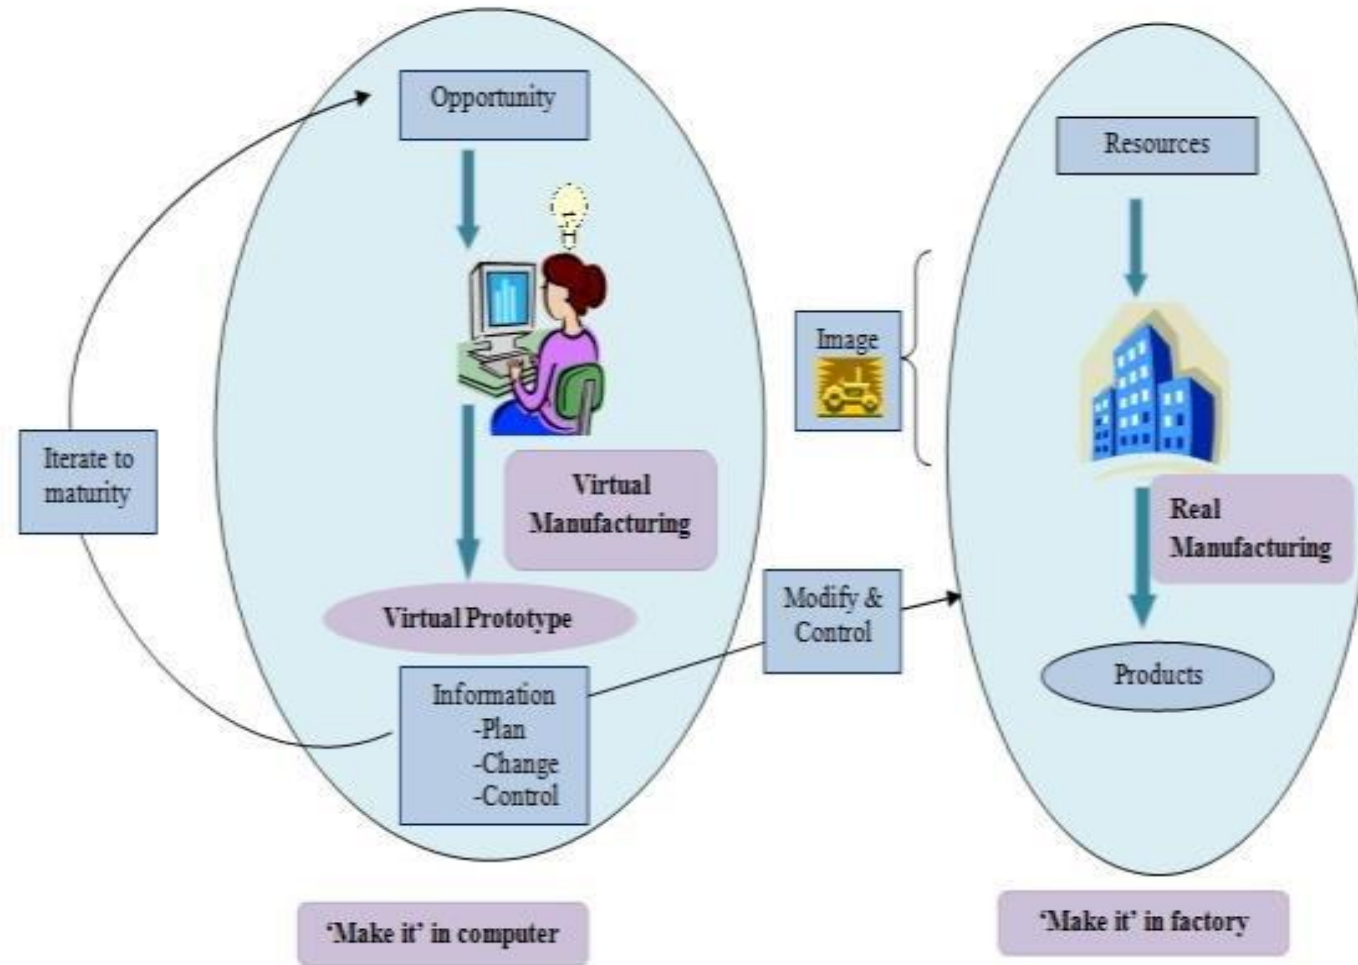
Opportunity

Iterate to maturity

Virtual Manufacturing

Virtual Prototype

Information
-Plan
-Change
-Control

Image

Modify & Control

Resources

Real Manufacturing

Products

'Make it' in computer

'Make it' in factory